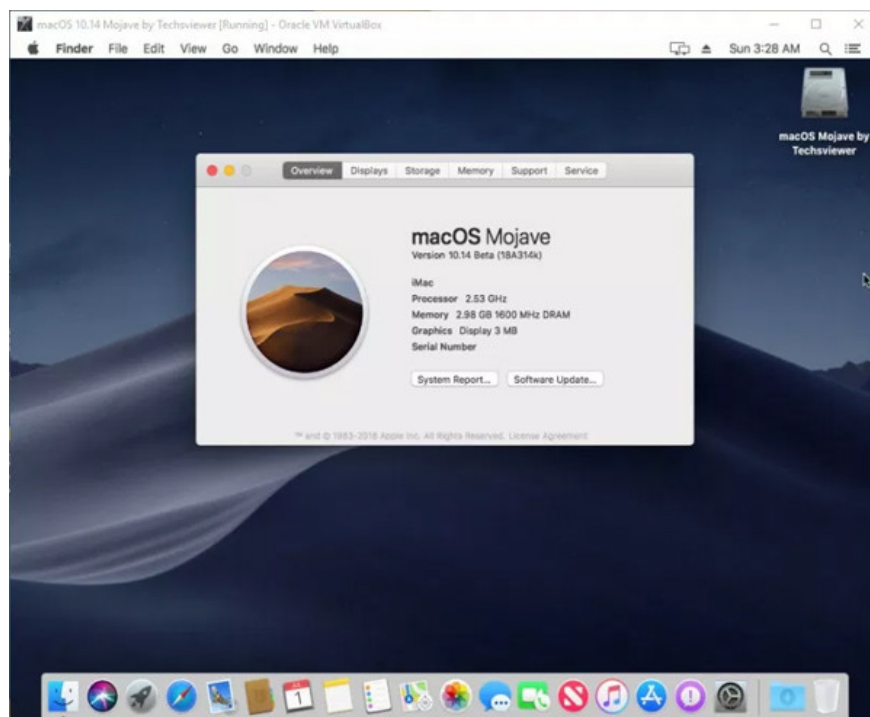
macOS 10.14 Mojave by Techsviewer [Running] - Oracle VM VirtualBox

Finder File Edit View Go Window Help

Sun 3:28 AM

macOS Mojave by Techsviewer

Overview Displays Storage Memory Support Service

macOS Mojave
Version 10.14 Beta (18A314k)

iMac
Processor 2.53 GHz
Memory 2.98 GB 1600 MHz DRAM
Graphics Display 3 MB
Serial Number

System Report... Software Update...

™ and © 1983-2018 Apple Inc. All Rights Reserved. License Agreement

1